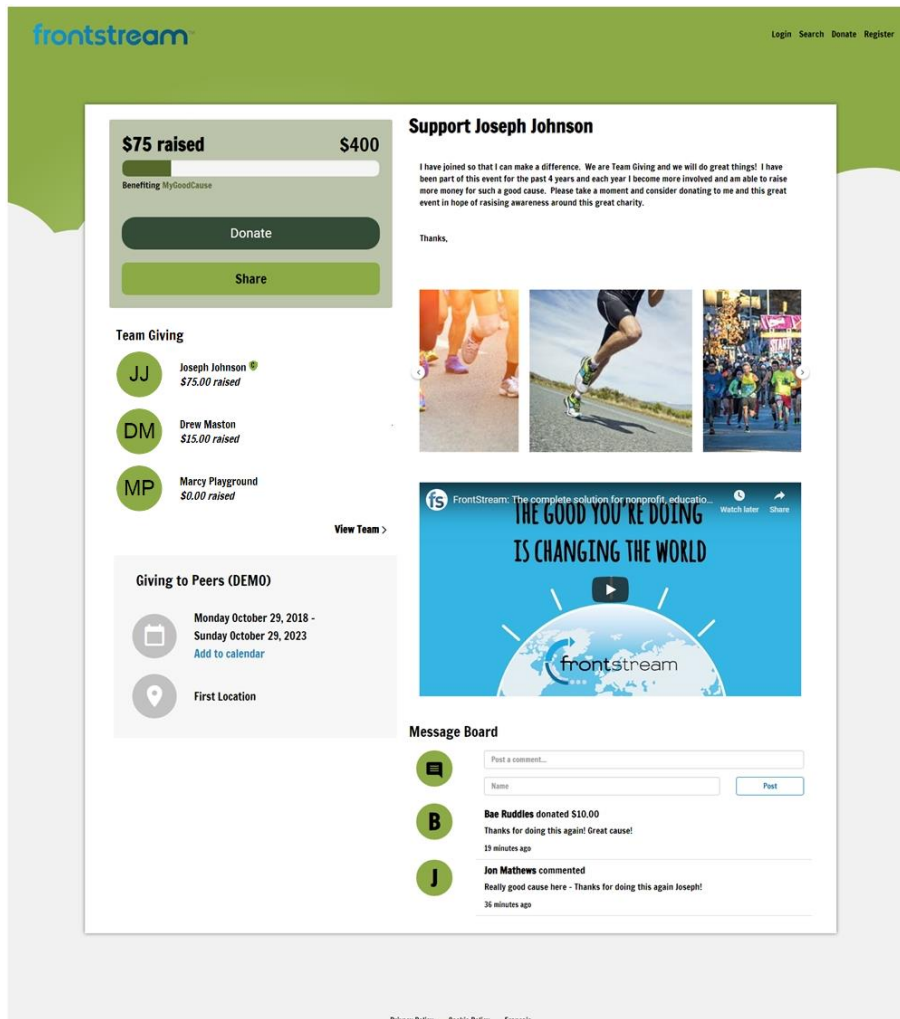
frontstream

Login Search Donate Register

$75 raised $400

Benefiting MyGoodCause

Donate

Share

Team Giving

JJ Joseph Johnson
$75.00 raised

DM Drew Maston
$15.00 raised

MP Marcy Playground
$0.00 raised

View Team >

Giving to Peers (DEMO)

Monday October 29, 2018 - Sunday October 29, 2023
Add to calendar

First Location

Support Joseph Johnson

I have joined so that I can make a difference. We are Team Giving and we will do great things! I have been part of this event for the past 4 years and each year I become more involved and am able to raise more money for such a good cause. Please take a moment and consider donating to me and this great event in hope of raising awareness around this great charity.

Thanks,

fs FrontStream: The complete solution for nonprofit, educatio...
Watch later Share
THE GOOD YOU'RE DOING IS CHANGING THE WORLD
frontstream

Message Board

Post a comment...
Name
Post

B Bae Ruddles donated $10.00
Thanks for doing this again! Great cause!
19 minutes ago

J Jon Mathews commented
Really good cause here - Thanks for doing this again Joseph!
36 minutes ago

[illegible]